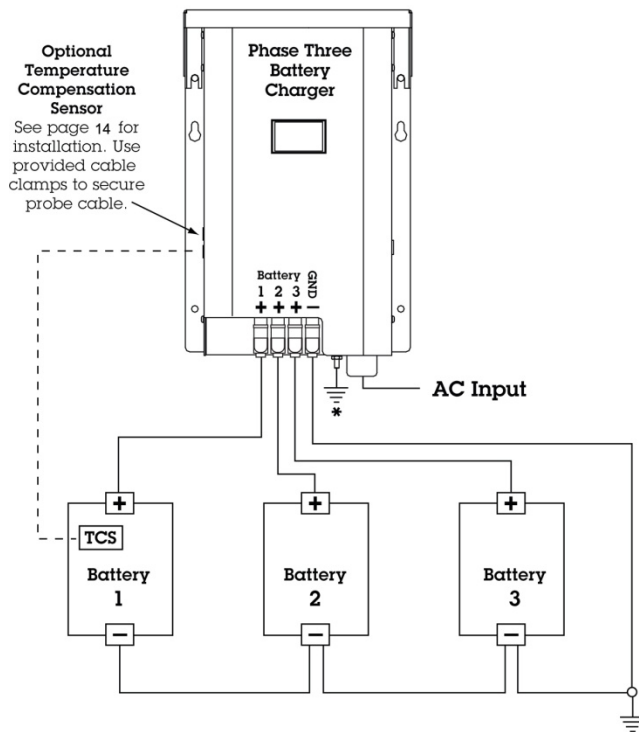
Optional Temperature Compensation Sensor
See page 14 for installation. Use provided cable clamps to secure probe cable.

Phase Three Battery Charger

Battery
1 2 3 GND
+ + + −

AC Input

*

+
TCS
Battery
1
−

+
Battery
2
−

+
Battery
3
−